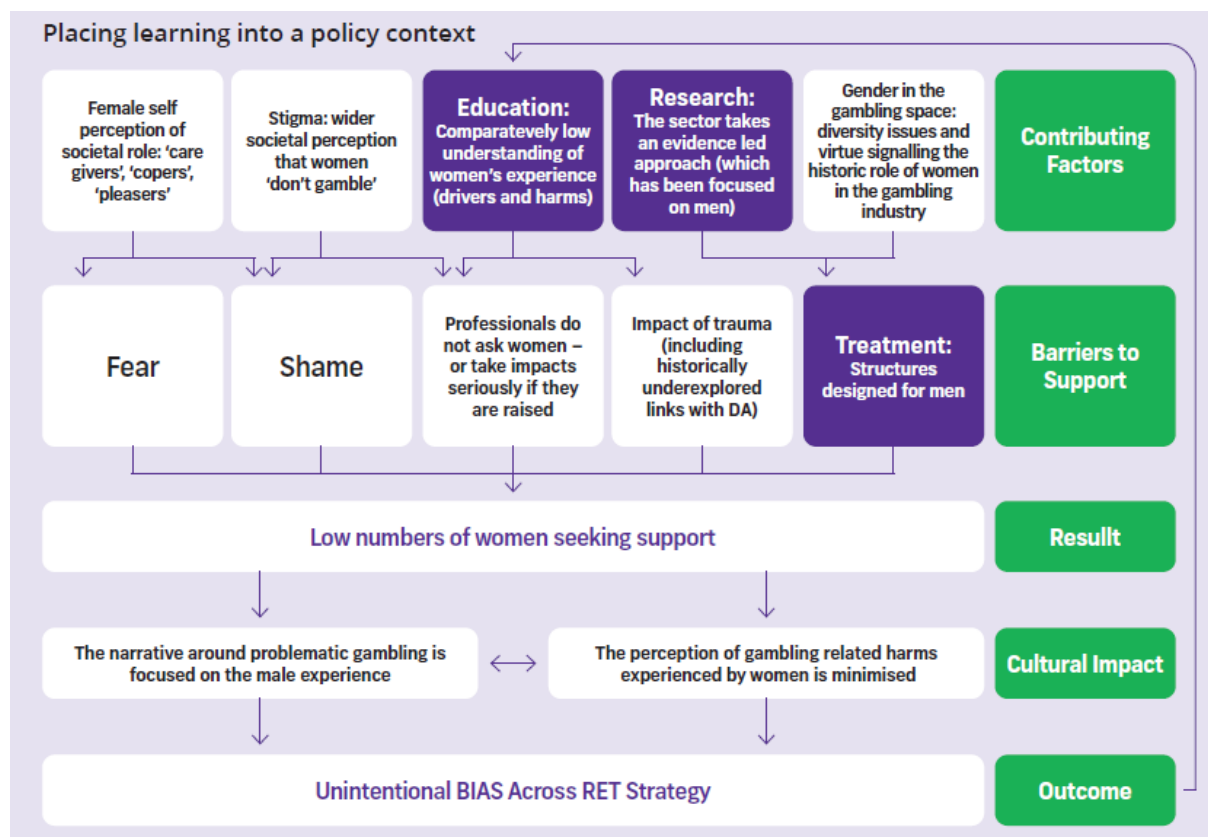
Placing learning into a policy context

Female self perception of societal role: 'care givers', 'copers', 'pleasers'

Stigma: wider societal perception that women 'don't gamble'

Education: Comparatively low understanding of women's experience (drivers and harms)

Research: The sector takes an evidence led approach (which has been focused on men)

Gender in the gambling space: diversity issues and virtue signalling the historic role of women in the gambling industry

Contributing Factors

Fear

Shame

Professionals do not ask women – or take impacts seriously if they are raised

Impact of trauma (including historically underexplored links with DA)

Treatment: Structures designed for men

Barriers to Support

Low numbers of women seeking support

Result

The narrative around problematic gambling is focused on the male experience

The perception of gambling related harms experienced by women is minimised

Cultural Impact

Unintentional BIAS Across RET Strategy

Outcome